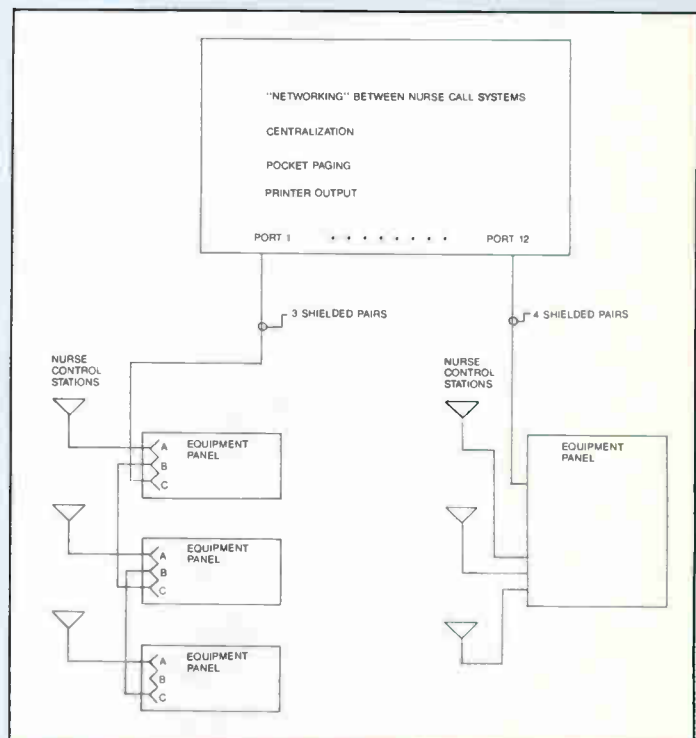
"NETWORKING" BETWEEN NURSE CALL SYSTEMS

CENTRALIZATION

POCKET PAGING

PRINTER OUTPUT

PORT 1 • • • • • • • • PORT 12

3 SHIELDED PAIRS

4 SHIELDED PAIRS

NURSE CONTROL STATIONS

NURSE CONTROL STATIONS

A B C EQUIPMENT PANEL

A B C EQUIPMENT PANEL

A B C EQUIPMENT PANEL

EQUIPMENT PANEL